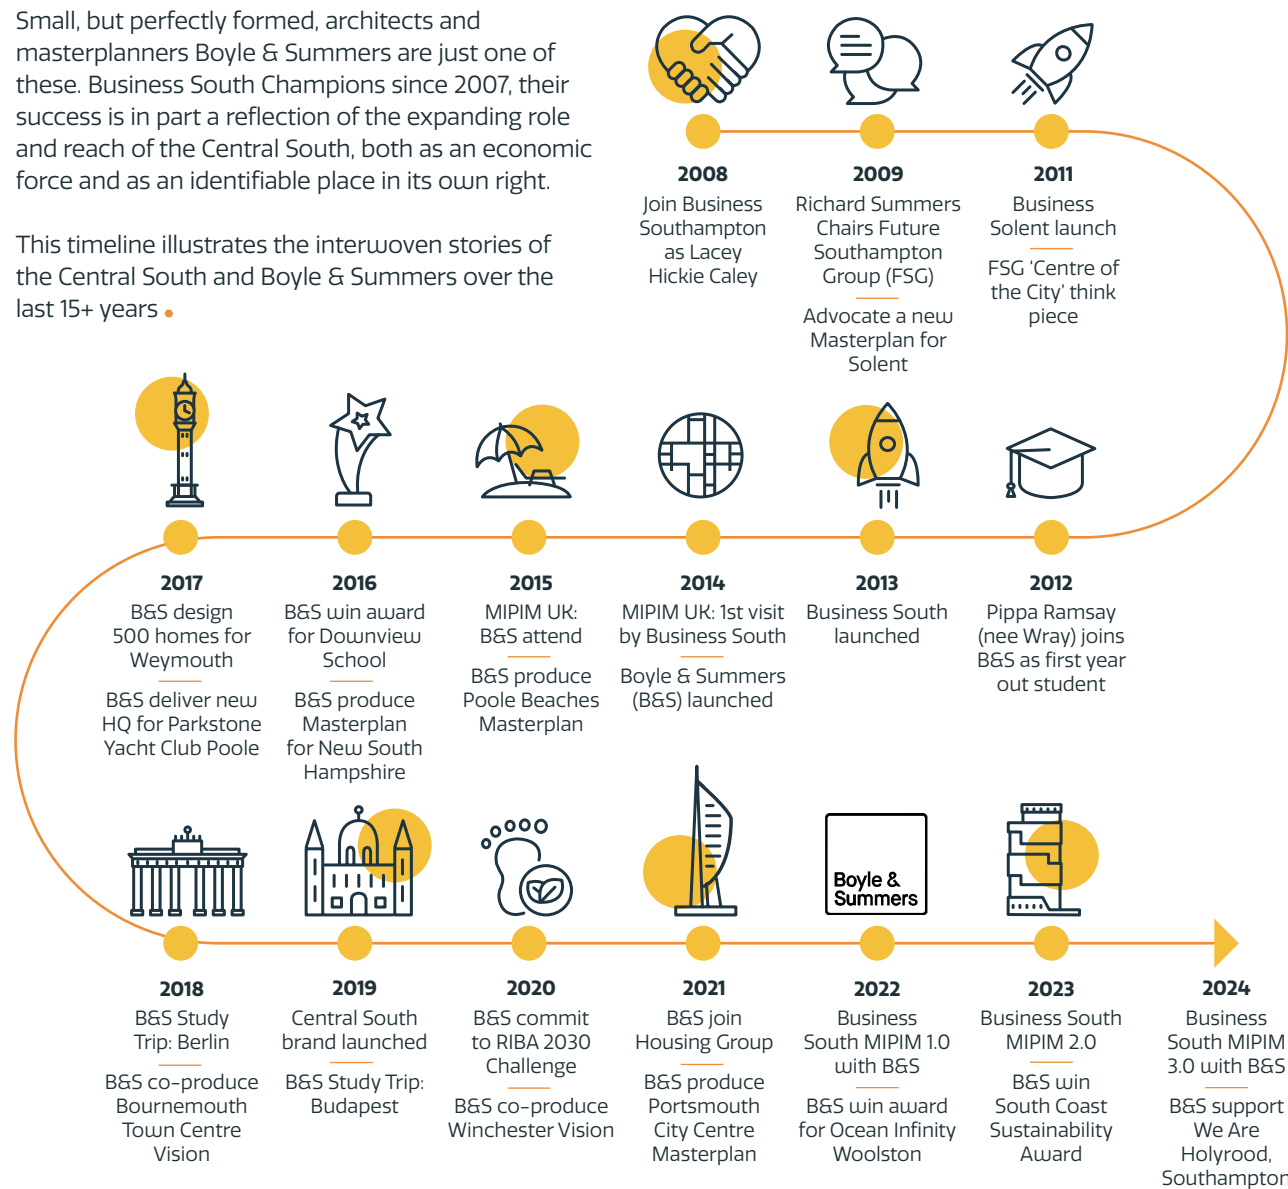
Small, but perfectly formed, architects and masterplanners Boyle & Summers are just one of these. Business South Champions since 2007, their success is in part a reflection of the expanding role and reach of the Central South, both as an economic force and as an identifiable place in its own right.

This timeline illustrates the interwoven stories of the Central South and Boyle & Summers over the last 15+ years

2008
Join Business Southampton as Lacey Hickie Caley

2009
Richard Summers Chairs Future Southampton Group (FSG)
Advocate a new Masterplan for Solent

2011
Business Solent launch
FSG 'Centre of the City' think piece

2017
B&S design 500 homes for Weymouth
B&S deliver new HQ for Parkstone Yacht Club Poole

2016
B&S win award for Downview School
B&S produce Masterplan for New South Hampshire

2015
MIPIM UK: B&S attend
B&S produce Poole Beaches Masterplan

2014
MIPIM UK: 1st visit by Business South
Boyle & Summers (B&S) launched

2013
Business South launched

2012
Pippa Ramsay (nee Wray) joins B&S as first year out student

Boyle & Summers

2018
B&S Study Trip: Berlin
B&S co-produce Bournemouth Town Centre Vision

2019
Central South brand launched
B&S Study Trip: Budapest

2020
B&S commit to RIBA 2030 Challenge
B&S co-produce Winchester Vision

2021
B&S join Housing Group
B&S produce Portsmouth City Centre Masterplan

2022
Business South MIPIM 1.0 with B&S
B&S win award for Ocean Infinity Woolston

2023
Business South MIPIM 2.0
B&S win South Coast Sustainability Award

2024
Business South MIPIM 3.0 with B&S
B&S support We Are Holyrood, Southampton